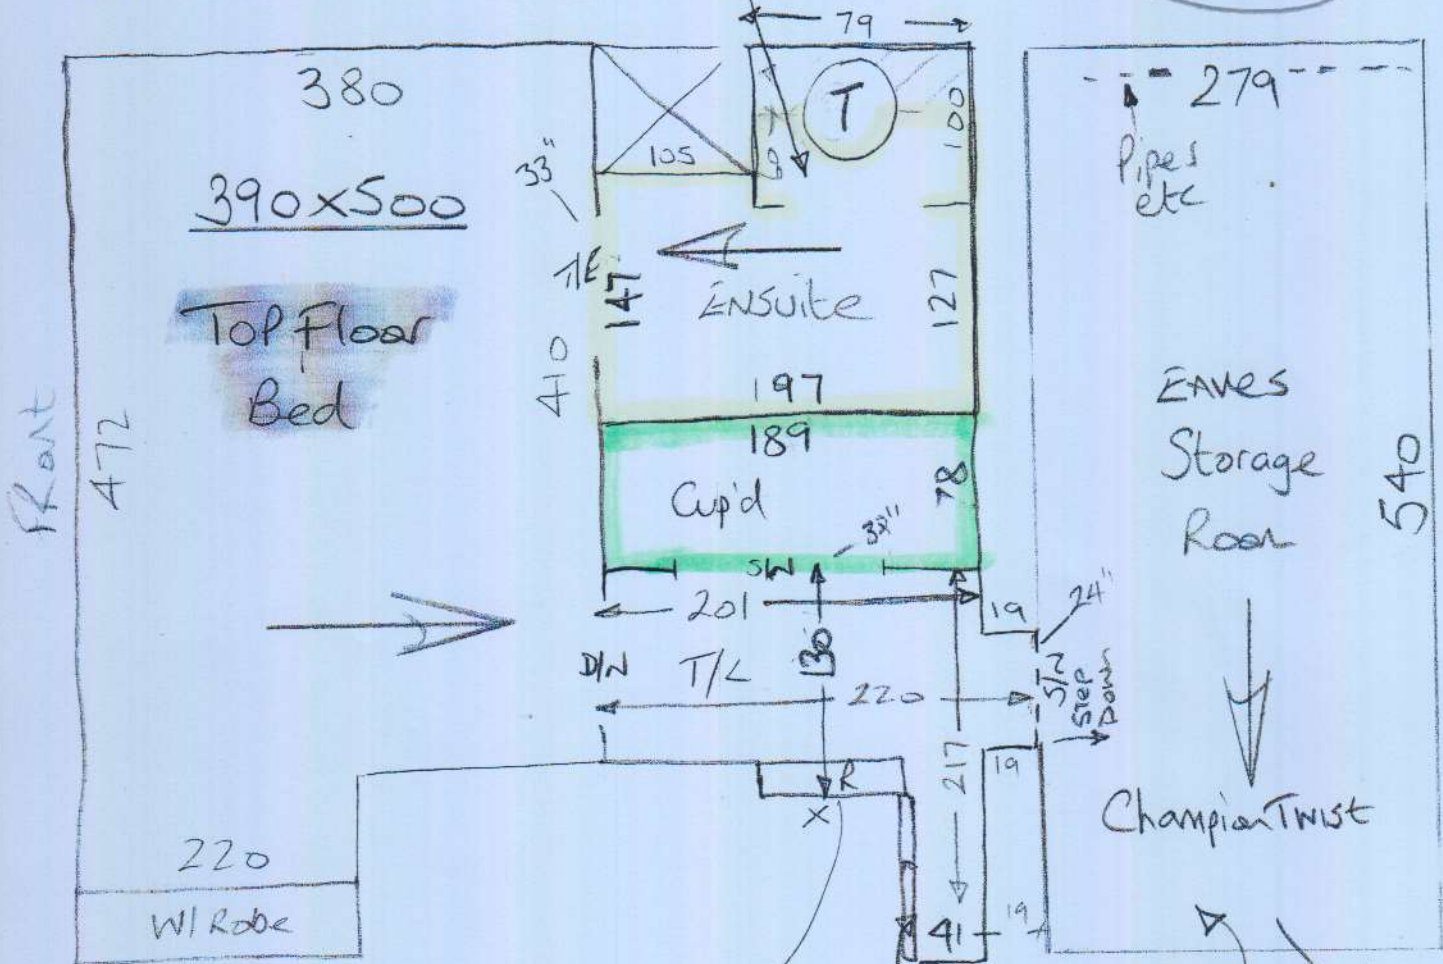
79
380
279
Pipes etc
T
100
105
33"
390x500
T/E
147
Ensuite
127
Top Floor Bed
410
197
Front
472
189
Eaves Storage Room
540
Cup'd
78
33"
S/W
201
19
24"
D/N
T/L
130
220
S/D
Step Down
217
19
R
X
Champion Twist
220
W/Robe
41
19